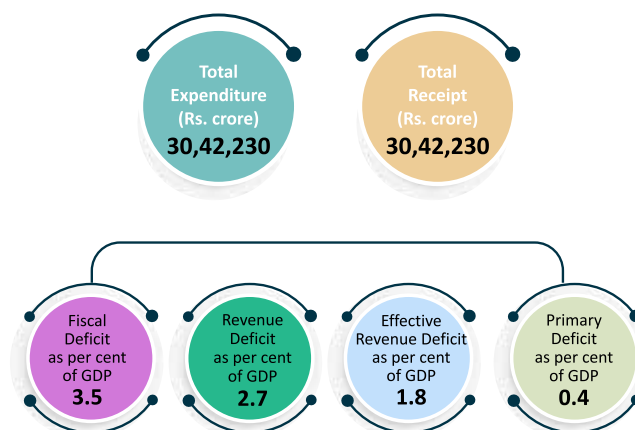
Total Expenditure (Rs. crore)
30,42,230

Total Receipt (Rs. crore)
30,42,230

Fiscal Deficit as per cent of GDP
3.5

Revenue Deficit as per cent of GDP
2.7

Effective Revenue Deficit as per cent of GDP
1.8

Primary Deficit as per cent of GDP
0.4